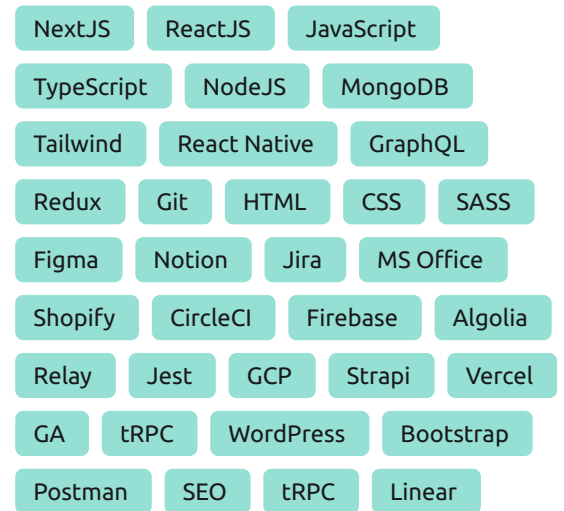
NextJS ReactJS JavaScript
TypeScript NodeJS MongoDB
Tailwind React Native GraphQL
Redux Git HTML CSS SASS
Figma Notion Jira MS Office
Shopify CircleCI Firebase Algolia
Relay Jest GCP Strapi Vercel
GA tRPC WordPress Bootstrap
Postman SEO tRPC Linear